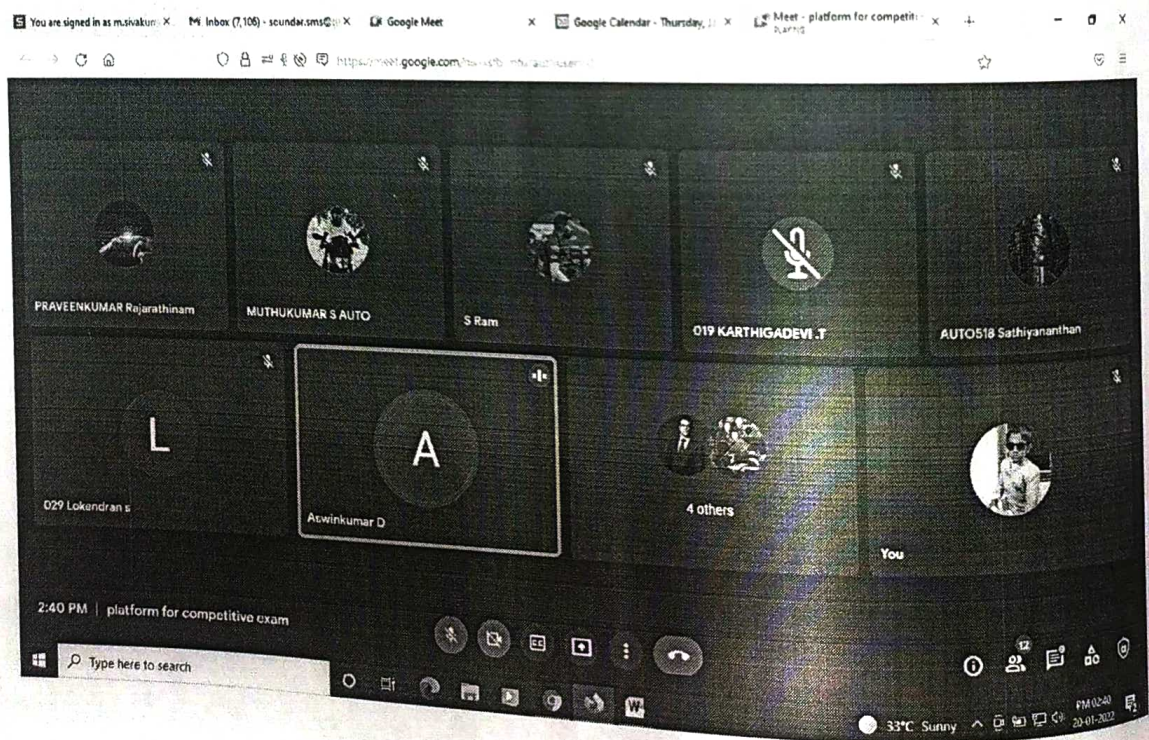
You are signed in as m.sivakum X
Inbox (7,106) - scundar.sms@ X
Google Meet X
Google Calendar - Thursday, X
Meet - platform for competiti X
https://meet.google.com/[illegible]

PRAVEENKUMAR Rajarathinam
MUTHUKUMAR S AUTO
S Ram
019 KARTHIGADEVI .T
AUTO518 Sathiyananthan
L
029 Lokendran s
A
Aswinkumar D
4 others
You

2:40 PM | platform for competitive exam

12

Type here to search

33°C Sunny
PM 02:40
20-01-2022